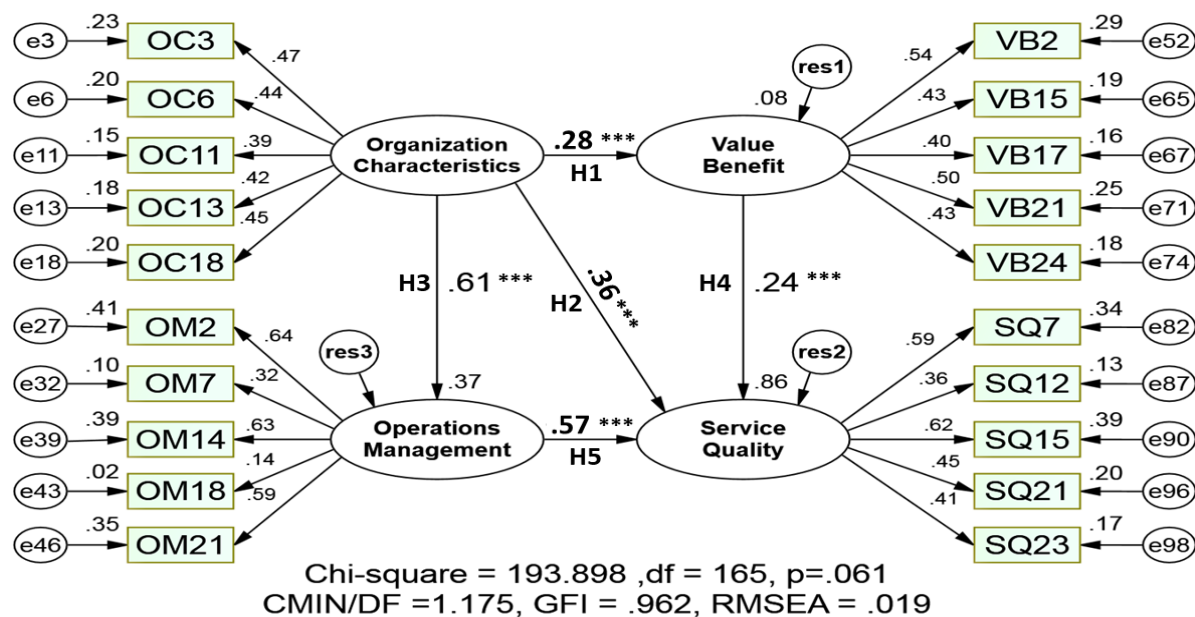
e3 .23 OC3 .47
e6 .20 OC6 .44
e11 .15 OC11 .39
e13 .18 OC13 .42
e18 .20 OC18 .45

Organization Characteristics

.28 *** H1

res1 .08

Value Benefit

.54 VB2 .29 e52
.43 VB15 .19 e65
.40 VB17 .16 e67
.50 VB21 .25 e71
.43 VB24 .18 e74

H3 .61 ***

H2 .36 ***

H4 .24 ***

e27 .41 OM2 .64
e32 .10 OM7 .32
e39 .39 OM14 .63
e43 .02 OM18 .14
e46 .35 OM21 .59

res3 .37

Operations Management

.57 *** H5

res2 .86

Service Quality

.59 SQ7 .34 e82
.36 SQ12 .13 e87
.62 SQ15 .39 e90
.45 SQ21 .20 e96
.41 SQ23 .17 e98

Chi-square = 193.898 ,df = 165, p=.061
CMIN/DF =1.175, GFI = .962, RMSEA = .019